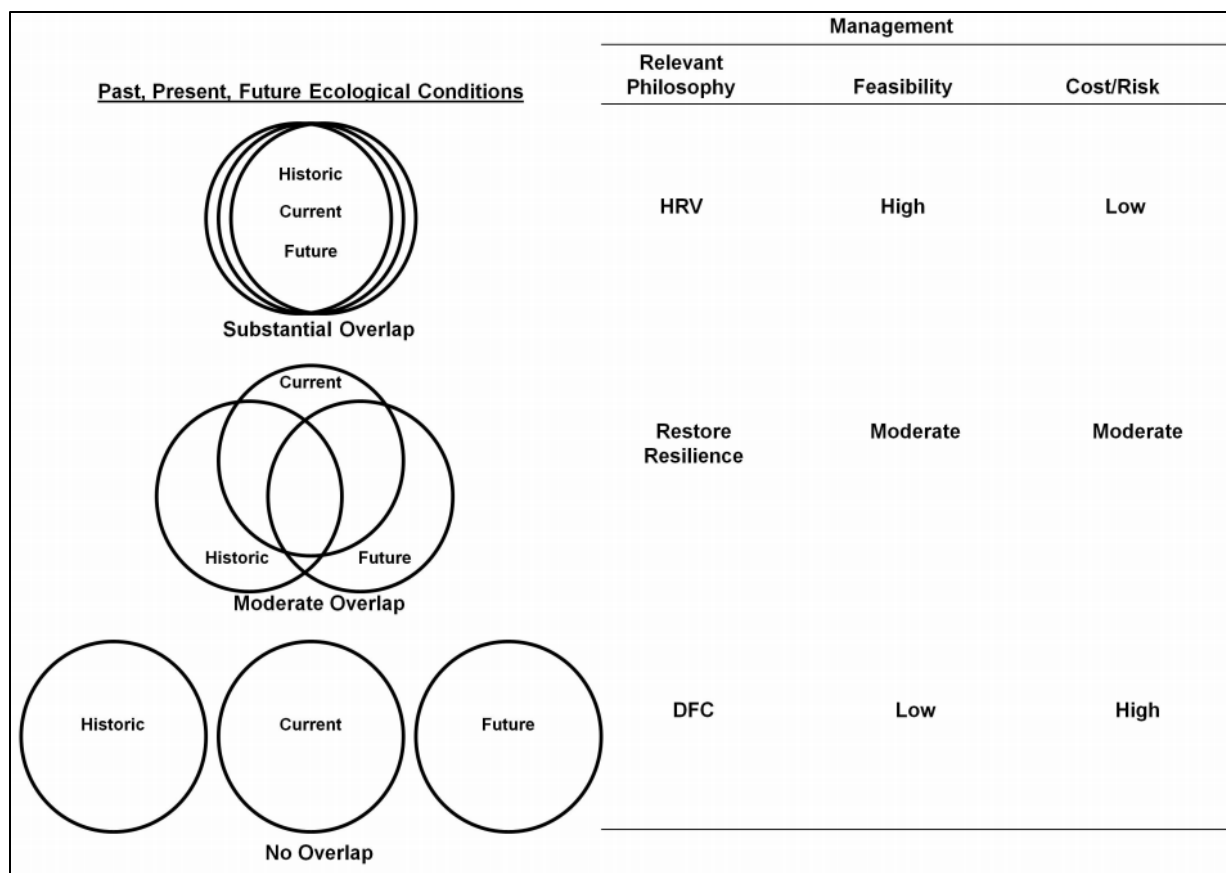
Past, Present, Future Ecological Conditions

Management

| Relevant Philosophy | Feasibility | Cost/Risk |
|---|---|---|
| HRV | High | Low |
| Restore Resilience | Moderate | Moderate |
| DFC | Low | High |

Historic
Current
Future
Substantial Overlap

Current
Historic
Future
Moderate Overlap

Historic
Current
Future
No Overlap